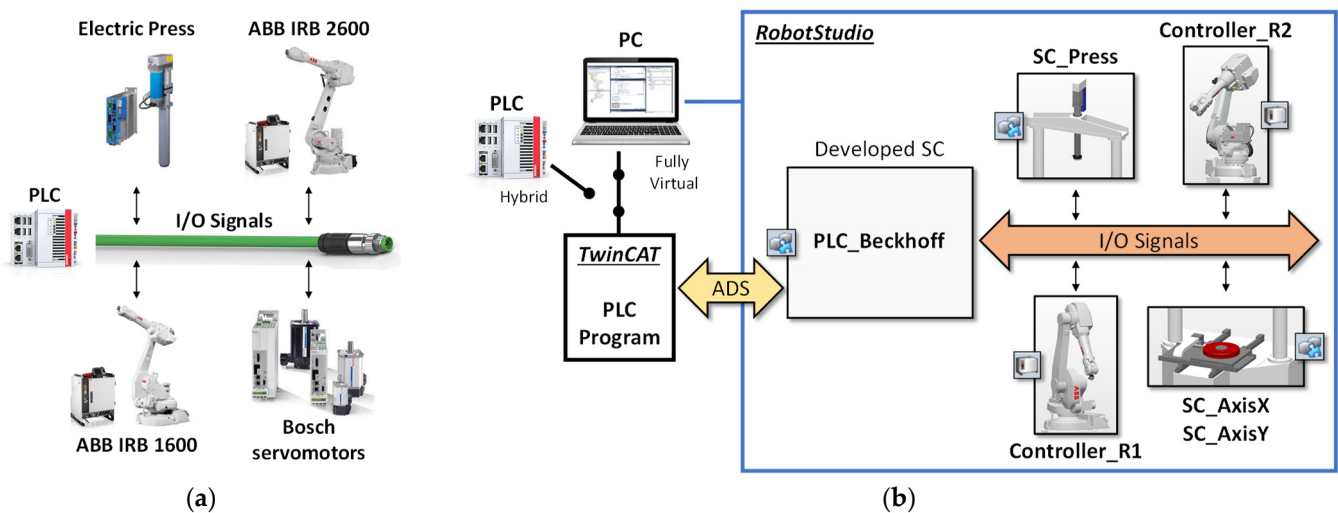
Electric Press

ABB IRB 2600

PLC

I/O Signals

ABB IRB 1600

Bosch servomotors

(a)

PC

PLC

Hybrid

Fully Virtual

TwinCAT

PLC Program

ADS

RobotStudio

Developed SC

PLC_Beckhoff

SC_Press

Controller_R2

I/O Signals

Controller_R1

SC_AxisX
SC_AxisY

(b)